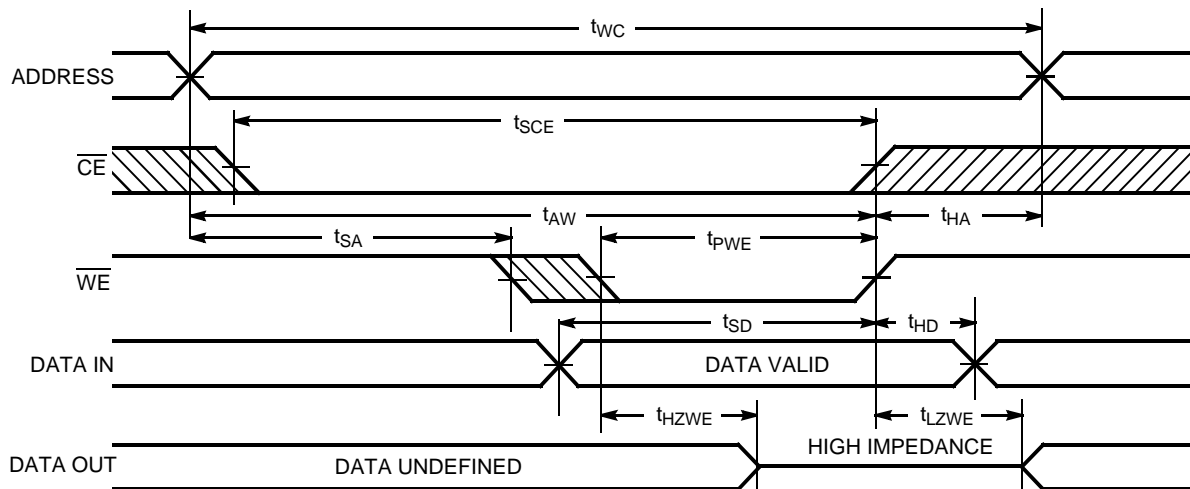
$t_{WC}$

ADDRESS

$t_{SCE}$

$\overline{CE}$

$t_{AW}$

$t_{HA}$

$t_{SA}$

$t_{PWE}$

$\overline{WE}$

$t_{SD}$

$t_{HD}$

DATA IN

DATA VALID

$t_{HZWE}$

$t_{LZWE}$

HIGH IMPEDANCE

DATA OUT

DATA UNDEFINED